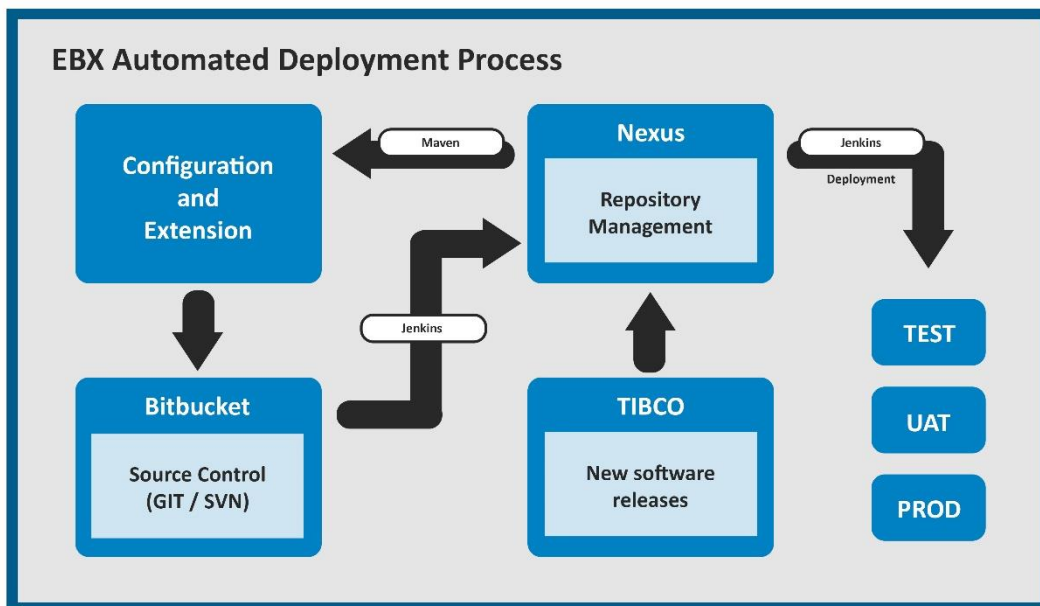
EBX Automated Deployment Process

Configuration and Extension

Maven

Nexus

Repository Management

Jenkins

Deployment

Bitbucket

Source Control (GIT / SVN)

Jenkins

TIBCO

New software releases

TEST

UAT

PROD